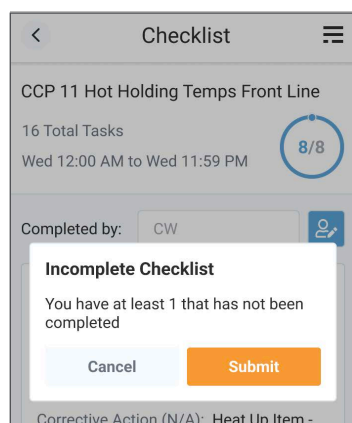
Checklist

CCP 11 Hot Holding Temps Front Line

16 Total Tasks

Wed 12:00 AM to Wed 11:59 PM

8/8

Completed by: CW

Incomplete Checklist

You have at least 1 that has not been completed

Cancel

Submit

Corrective Action (N/A): Heat Up Item -